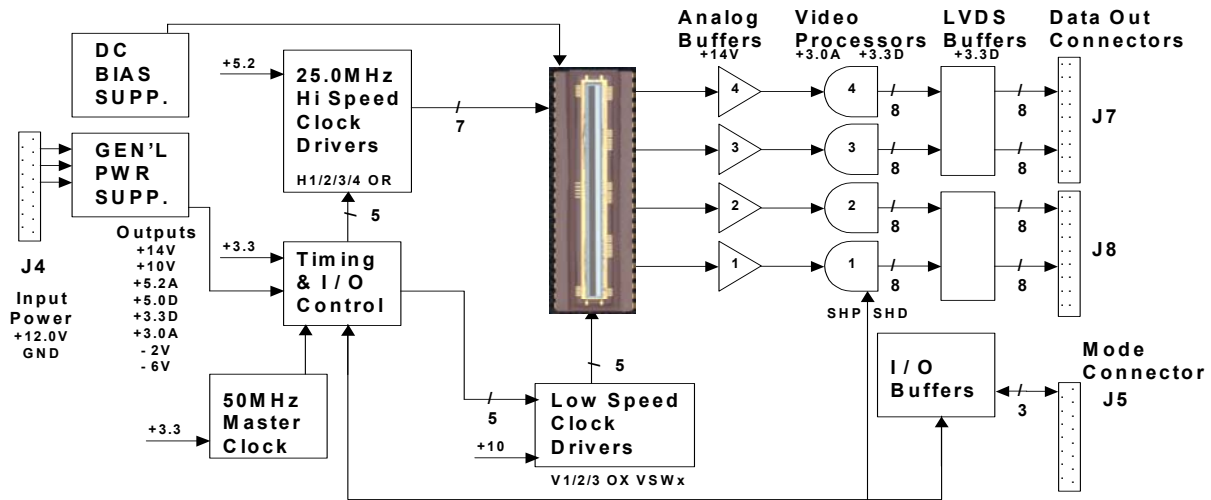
DC BIAS SUPP.

+5.2

25.0MHz Hi Speed Clock Drivers

H1/2/3/4 OR

7

GEN'L PWR SUPP.

J4

Input Power
+12.0V
GND

Outputs
+14V
+10V
+5.2A
+5.0D
+3.3D
+3.0A
- 2V
- 6V

+3.3

5

Timing & I/O Control

50MHz Master Clock

+3.3

5

Low Speed Clock Drivers

+10

V1/2/3 OX VSWx

5

Analog Buffers
+14V

4
3
2
1

Video Processors
+3.0A +3.3D

4
3
2
1

SHP SHD

8
8
8
8

LVDS Buffers
+3.3D

8
8
8
8

Data Out Connectors

J7

J8

I/O Buffers

3

Mode Connector
J5